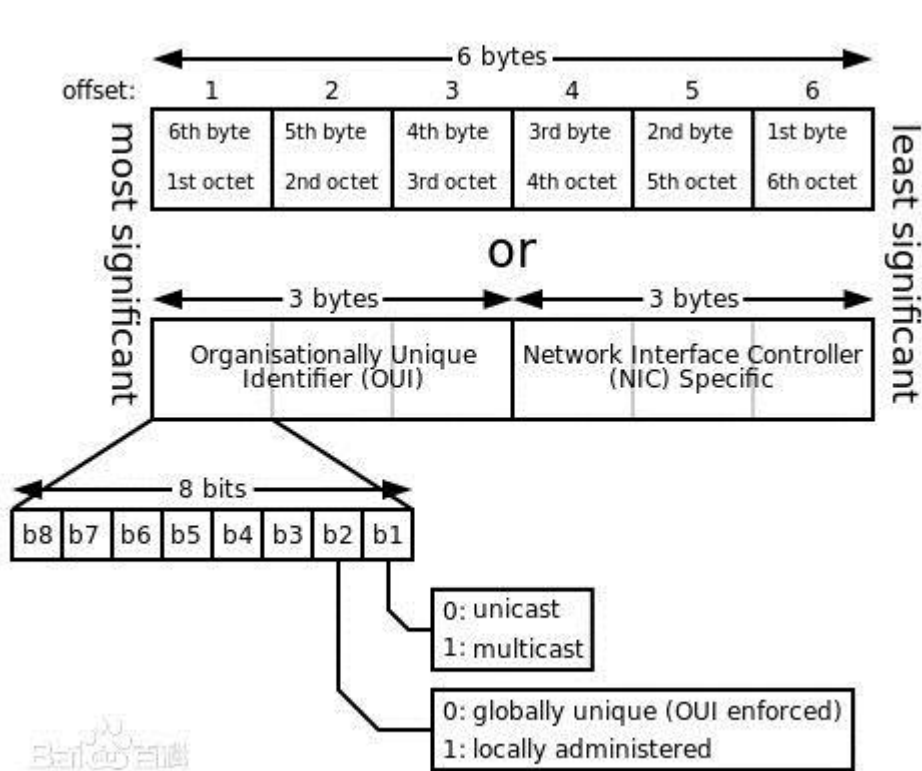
6 bytes

offset: 1 2 3 4 5 6

| 6th byte 1st octet | 5th byte 2nd octet | 4th byte 3rd octet | 3rd byte 4th octet | 2nd byte 5th octet | 1st byte 6th octet |
|---|---|---|---|---|---|

most significant

least significant

or

3 bytes

3 bytes

Organisationally Unique Identifier (OUI)

Network Interface Controller (NIC) Specific

8 bits

| b8 | b7 | b6 | b5 | b4 | b3 | b2 | b1 |
|---|---|---|---|---|---|---|---|

0: unicast
1: multicast

0: globally unique (OUI enforced)
1: locally administered

Bai百科